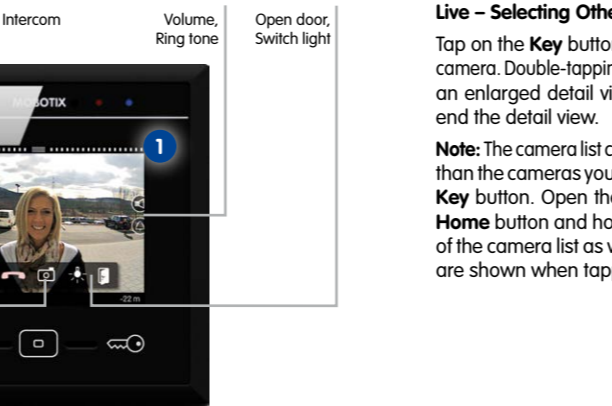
Intercom

Volume, Ring tone

Open door, Switch light

MOBOTIX

1

-22 m

Live – Selecting Othe

Tap on the **Key** button camera. Double-tappin an enlarged detail vi end the detail view.

**Note:** The camera list c than the cameras you **Key** button. Open the **Home** button and ho of the camera list as v are shown when tap